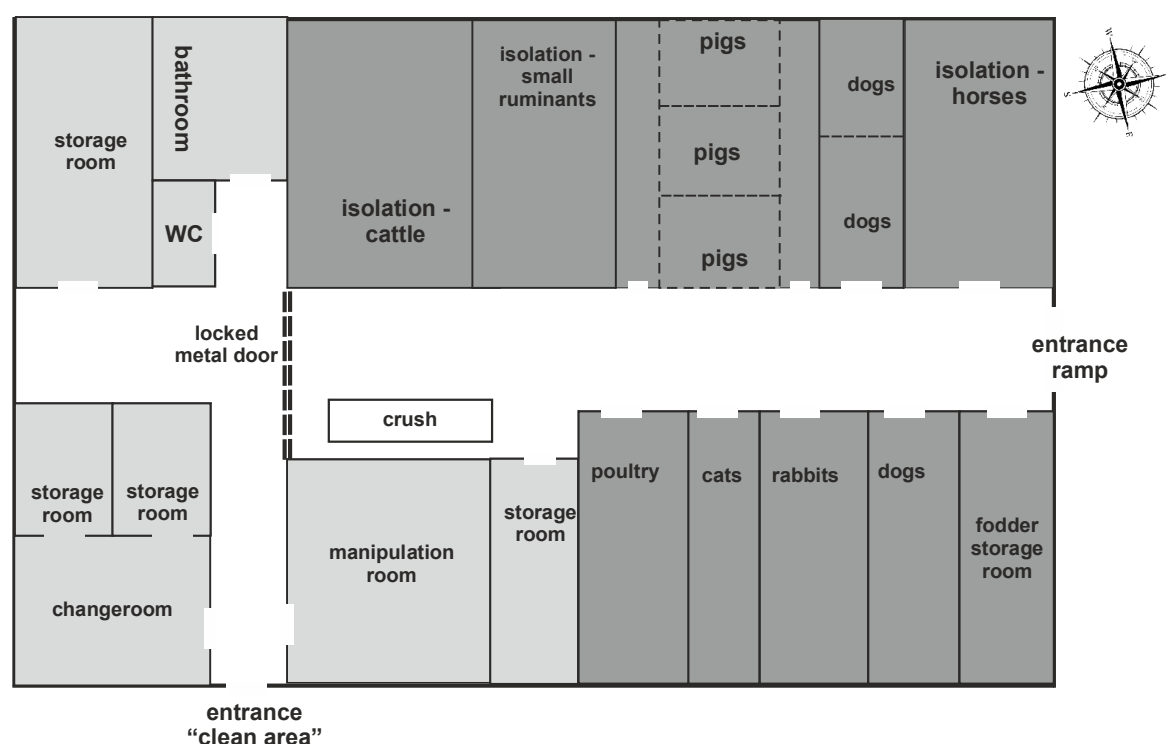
storage room

bathroom

WC

isolation - cattle

isolation - small ruminants

pigs

pigs

pigs

dogs

dogs

isolation - horses

locked metal door

entrance ramp

crush

storage room

storage room

changeroom

manipulation room

storage room

poultry

cats

rabbits

dogs

fodder storage room

entrance "clean area"